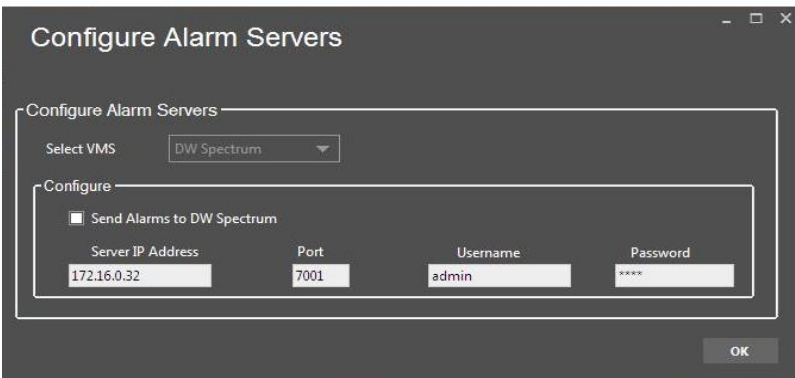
Configure Alarm Servers

_ □ X

Configure Alarm Servers

Select VMS DW Spectrum

Configure

Send Alarms to DW Spectrum

| Server IP Address | Port | Username | Password |
|---|---|---|---|
| 172.16.0.32 | 7001 | admin | **** |

OK